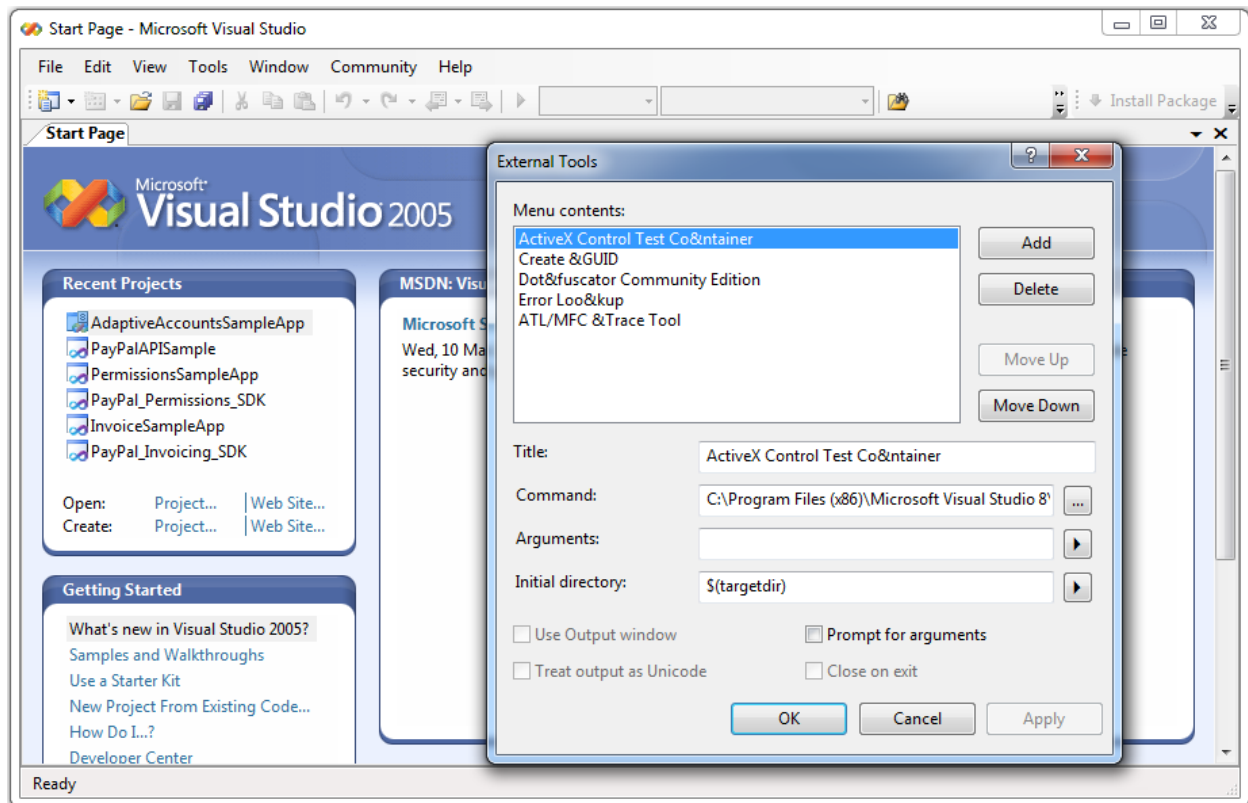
Start Page - Microsoft Visual Studio

File Edit View Tools Window Community Help

Install Package

Start Page

Microsoft Visual Studio 2005

Recent Projects

AdaptiveAccountsSampleApp
PayPalAPISample
PermissionsSampleApp
PayPal_Permissions_SDK
InvoiceSampleApp
PayPal_Invoicing_SDK

Open: Project... | Web Site...
Create: Project... | Web Site...

Getting Started

What's new in Visual Studio 2005?
Samples and Walkthroughs
Use a Starter Kit
New Project From Existing Code...
How Do I...?
Developer Center

MSDN: Visu

Microsoft S
Wed, 10 Ma
security and

External Tools

Menu contents:

ActiveX Control Test Co&ntainer
Create &GUID
Dot&fuscator Community Edition
Error Loo&kup
ATL/MFC &Trace Tool

Add
Delete
Move Up
Move Down

Title: ActiveX Control Test Co&ntainer
Command: C:\Program Files (x86)\Microsoft Visual Studio 8\
Arguments:
Initial directory: $(targetdir)

Use Output window
Prompt for arguments
Treat output as Unicode
Close on exit

OK Cancel Apply

Ready